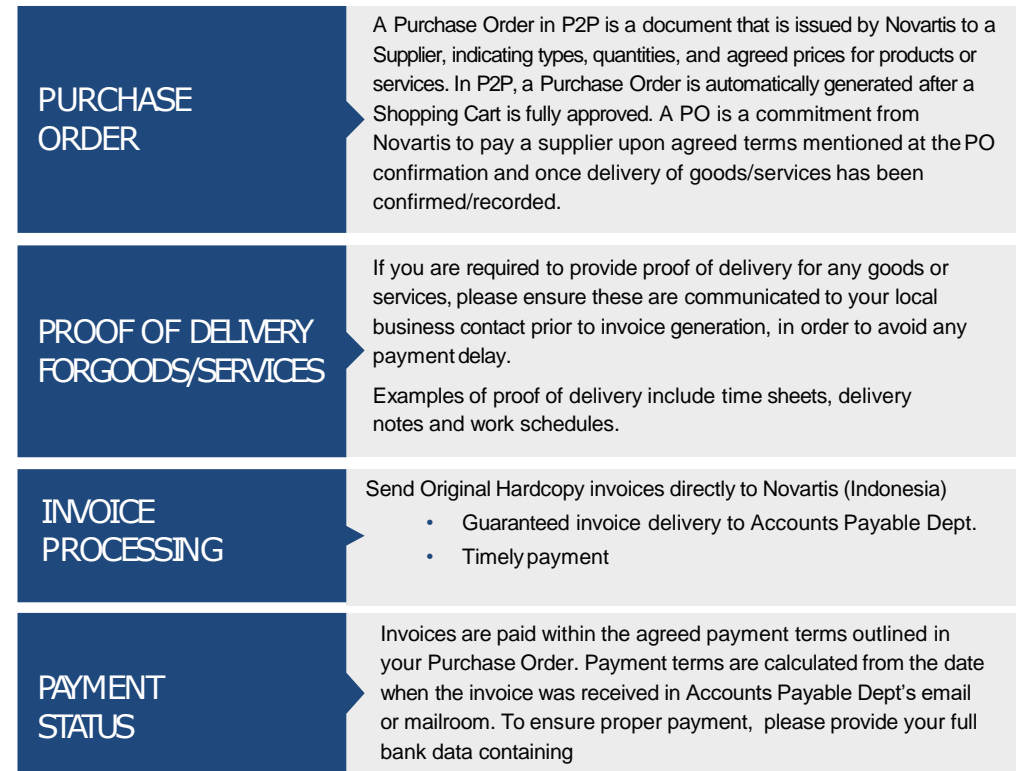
PURCHASE ORDER

A Purchase Order in P2P is a document that is issued by Novartis to a Supplier, indicating types, quantities, and agreed prices for products or services. In P2P, a Purchase Order is automatically generated after a Shopping Cart is fully approved. A PO is a commitment from Novartis to pay a supplier upon agreed terms mentioned at the PO confirmation and once delivery of goods/services has been confirmed/recorded.

PROOF OF DELIVERY FORGOODS/SERVICES

If you are required to provide proof of delivery for any goods or services, please ensure these are communicated to your local business contact prior to invoice generation, in order to avoid any payment delay.

Examples of proof of delivery include time sheets, delivery notes and work schedules.

INVOICE PROCESSING

Send Original Hardcopy invoices directly to Novartis (Indonesia)

• Guaranteed invoice delivery to Accounts Payable Dept.
• Timely payment

PAYMENT STATUS

Invoices are paid within the agreed payment terms outlined in your Purchase Order. Payment terms are calculated from the date when the invoice was received in Accounts Payable Dept's email or mailroom. To ensure proper payment, please provide your full bank data containing